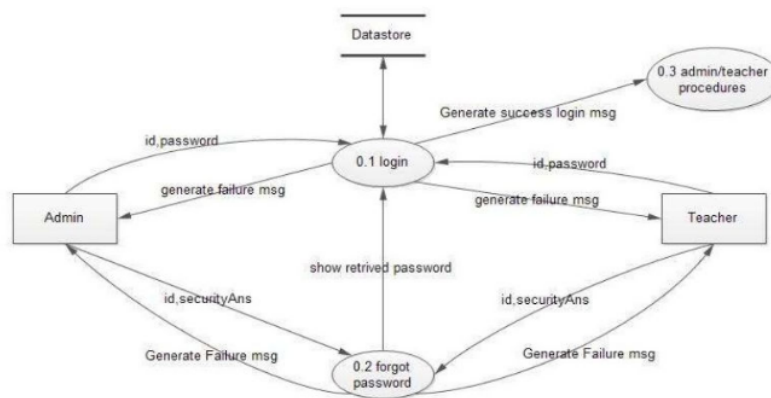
Datastore

0.3 admin/teacher procedures

Generate success login msg

id,password

0.1 login

id,password

generate failure msg

generate failure msg

Admin

Teacher

show retrived password

id,securityAns

id,securityAns

Generate Failure msg

Generate Failure msg

0.2 forgot password